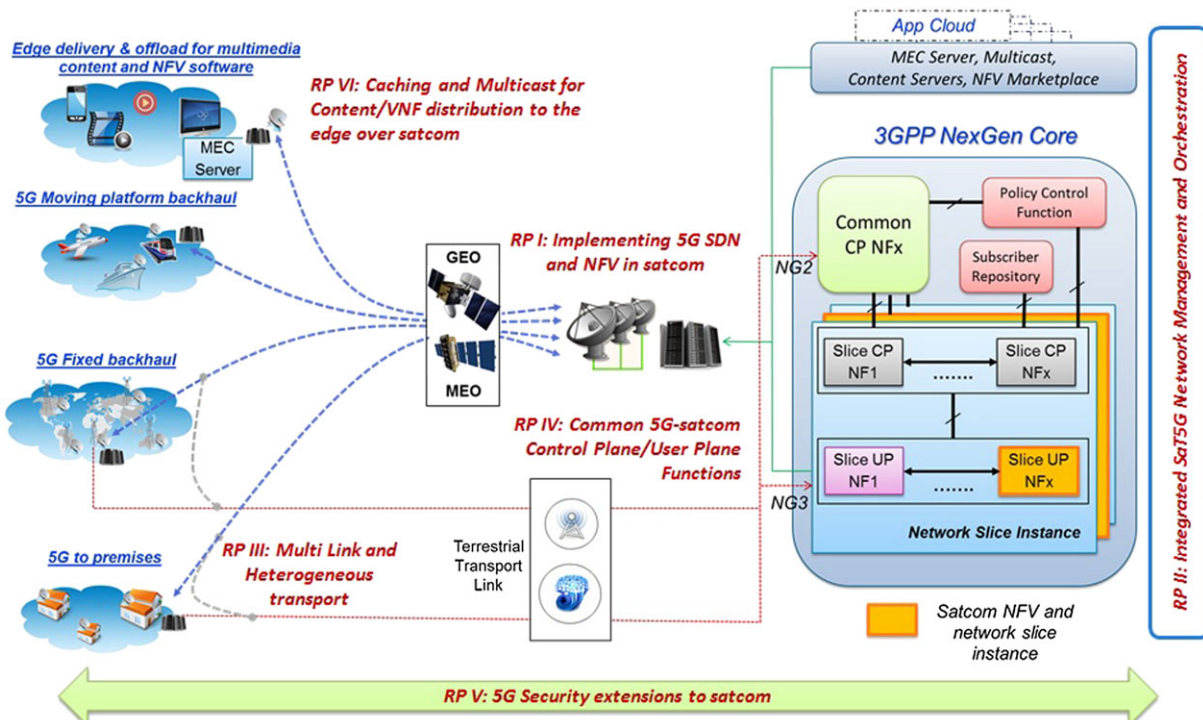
Edge delivery & offload for multimedia content and NFV software

MEC Server

RP VI: Caching and Multicast for Content/VNF distribution to the edge over satcom

App Cloud

MEC Server, Multicast, Content Servers, NFV Marketplace

3GPP NexGen Core

5G Moving platform backhaul

GEO

MEO

RP I: Implementing 5G SDN and NFV in satcom

NG2

Common CP NFx

Policy Control Function

Subscriber Repository

Slice CP NF1

.......

Slice CP NFx

5G Fixed backhaul

RP IV: Common 5G-satcom Control Plane/User Plane Functions

Slice UP NF1

.......

Slice UP NFx

NG3

Network Slice Instance

5G to premises

RP III: Multi Link and Heterogeneous transport

Terrestrial Transport Link

Satcom NFV and network slice instance

RP II: Integrated SaT5G Network Management and Orchestration

RP V: 5G Security extensions to satcom